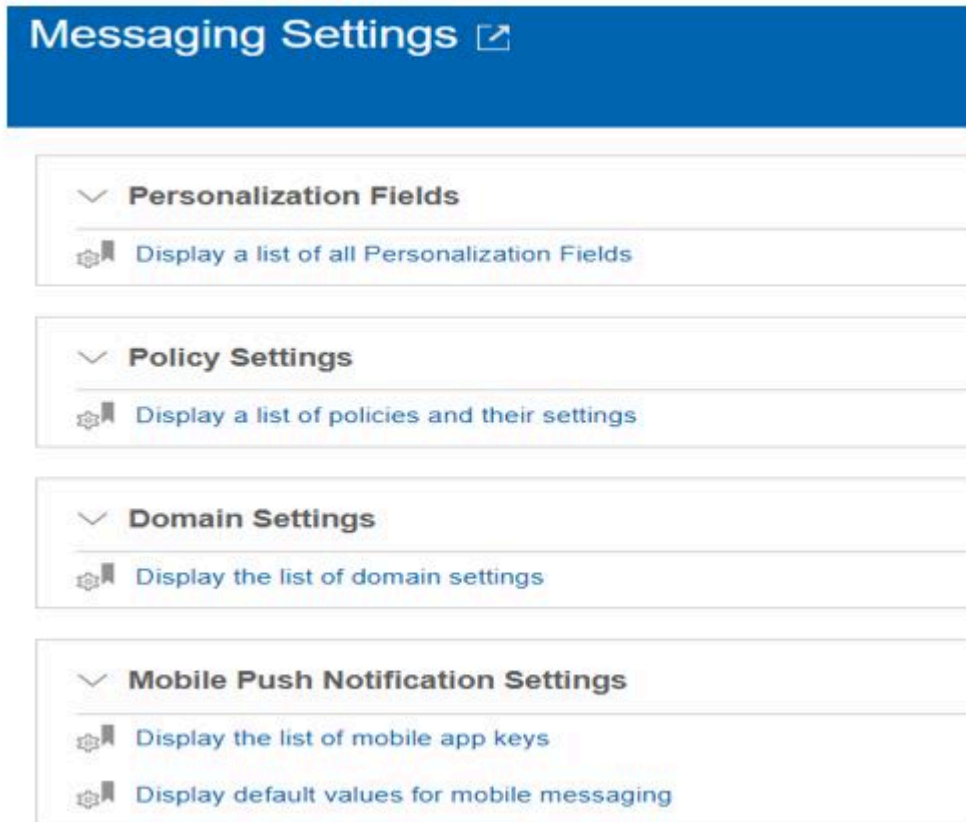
Messaging Settings

Personalization Fields

Display a list of all Personalization Fields

Policy Settings

Display a list of policies and their settings

Domain Settings

Display the list of domain settings

Mobile Push Notification Settings

Display the list of mobile app keys

Display default values for mobile messaging